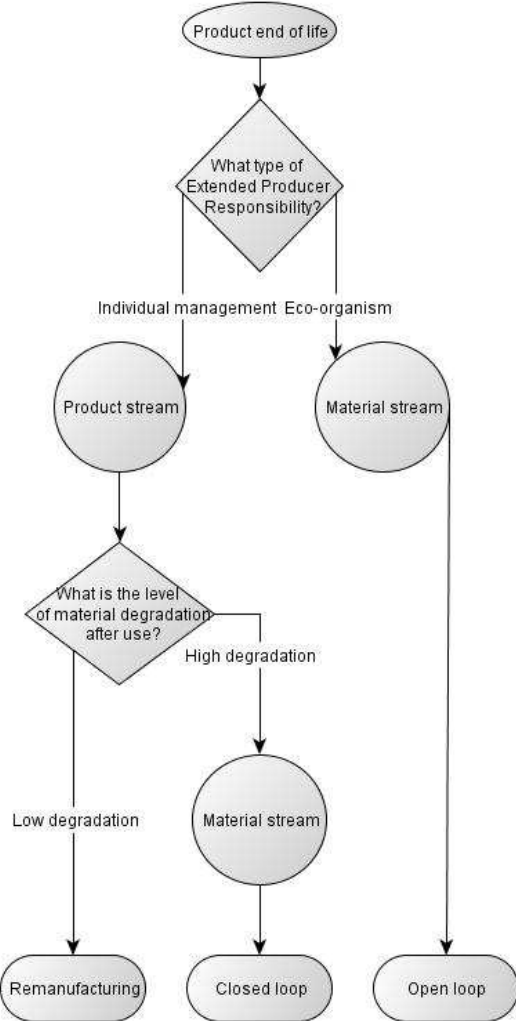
Product end of life

What type of Extended Producer Responsibility?

Individual management

Eco-organism

Product stream

Material stream

What is the level of material degradation after use?

High degradation

Low degradation

Material stream

Remanufacturing

Closed loop

Open loop